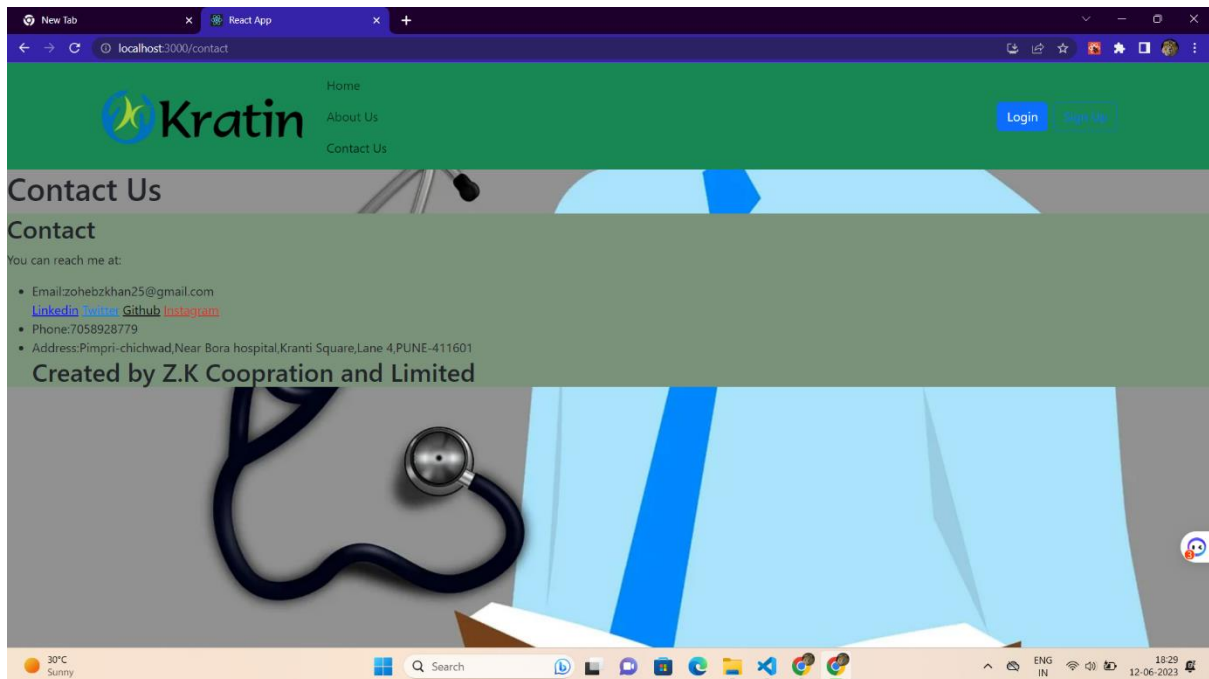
New Tab
React App
localhost:3000/contact

Kratin
Home
About Us
Contact Us
Login
Sign Up

Contact Us
Contact
You can reach me at:

- Email:zohebzkhan25@gmail.com
Linkedin Twitter Github Instagram
- Phone:7058928779
- Address:Pimpri-chichwad,Near Bora hospital,Kranti Square,Lane 4,PUNE-411601

Created by Z.K Coopration and Limited

30°C
Sunny
Search
ENG
IN
18:29
12-06-2023